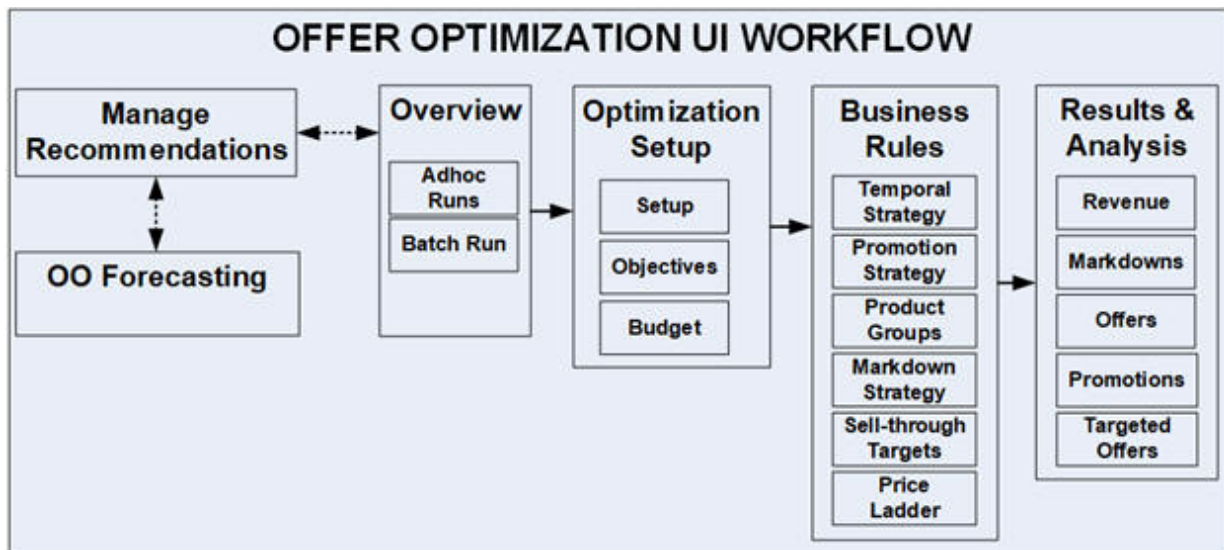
OFFER OPTIMIZATION UI WORKFLOW

Manage Recommendations

OO Forecasting

Overview
Adhoc Runs
Batch Run

Optimization Setup
Setup
Objectives
Budget

Business Rules
Temporal Strategy
Promotion Strategy
Product Groups
Markdown Strategy
Sell-through Targets
Price Ladder

Results & Analysis
Revenue
Markdowns
Offers
Promotions
Targeted Offers